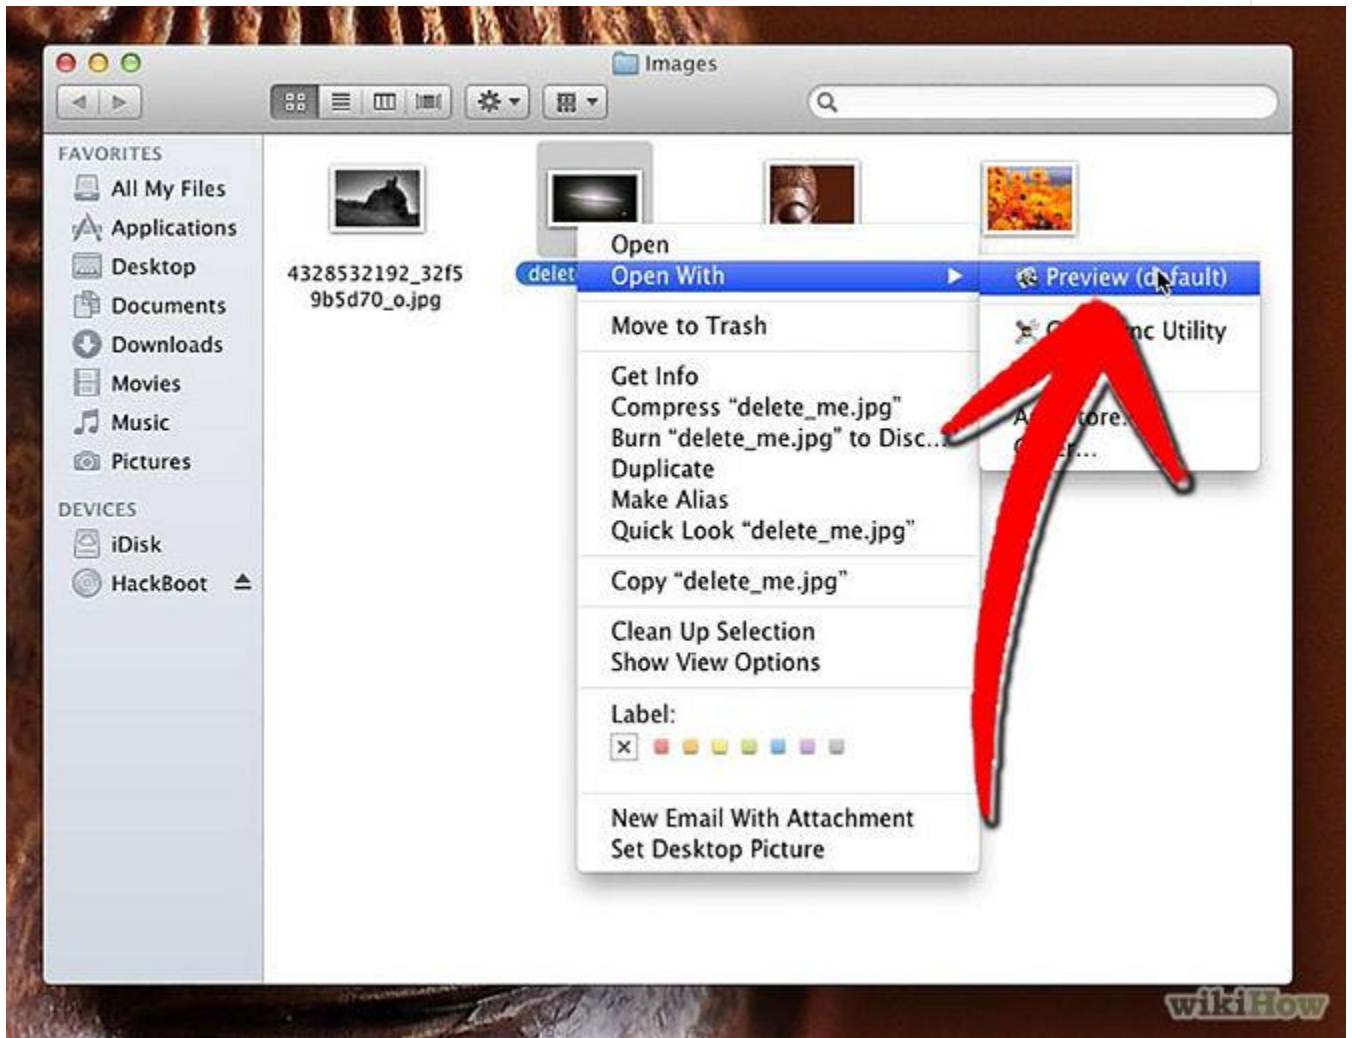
Images

FAVORITES
All My Files
Applications
Desktop
Documents
Downloads
Movies
Music
Pictures

DEVICES
iDisk
HackBoot

4328532192_32f5 9b5d70_o.jpg

delet

Open
Open With
Move to Trash
Get Info
Compress “delete_me.jpg”
Burn “delete_me.jpg” to Disc...
Duplicate
Make Alias
Quick Look “delete_me.jpg”
Copy “delete_me.jpg”
Clean Up Selection
Show View Options
Label:
New Email With Attachment
Set Desktop Picture

Preview (d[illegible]fault)
C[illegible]nc Utility
A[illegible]tore...
O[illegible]r...

wikiHow